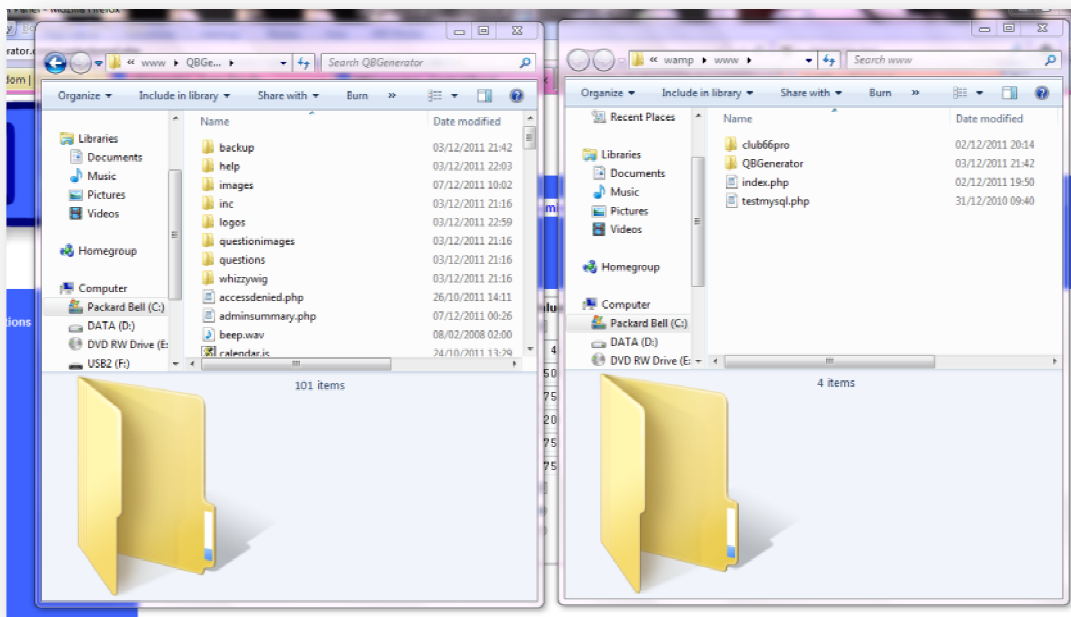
« www ▸ QBGe... ▸
Search QBGenerator
Organize ▾ Include in library ▾ Share with ▾ Burn »
Libraries
Documents
Music
Pictures
Videos
Homegroup
Computer
Packard Bell (C:)
DATA (D:)
DVD RW Drive (E:
USB2 (F:)

| Name | Date modified |
|---|---|
| backup | 03/12/2011 21:42 |
| help | 03/12/2011 22:03 |
| images | 07/12/2011 10:02 |
| inc | 03/12/2011 21:16 |
| logos | 03/12/2011 22:59 |
| questionimages | 03/12/2011 21:16 |
| questions | 03/12/2011 21:16 |
| whizzywig | 03/12/2011 21:16 |
| accessdenied.php | 26/10/2011 14:11 |
| adminsummary.php | 07/12/2011 00:26 |
| beep.wav | 08/02/2008 02:00 |
| calendar.js | 24/10/2011 13:29 |

101 items

« wamp ▸ www ▸
Search www
Organize ▾ Include in library ▾ Share with ▾ Burn »
Recent Places
Libraries
Documents
Music
Pictures
Videos
Homegroup
Computer
Packard Bell (C:)
DATA (D:)
DVD RW Drive (E:

| Name | Date modified |
|---|---|
| club66pro | 02/12/2011 20:14 |
| QBGenerator | 03/12/2011 21:42 |
| index.php | 02/12/2011 19:50 |
| testmysql.php | 31/12/2010 09:40 |

4 items